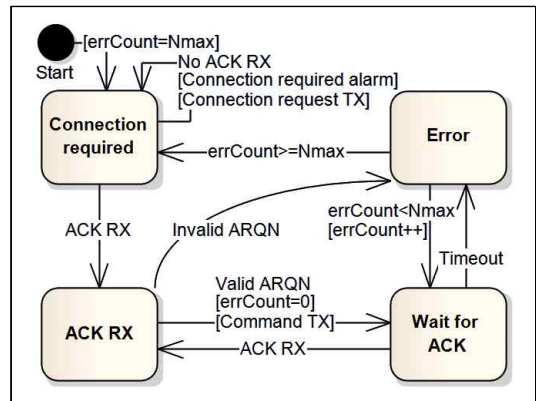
[errCount=Nmax]
Start
No ACK RX
[Connection required alarm]
[Connection request TX]

Connection required

errCount>=Nmax

Error

ACK RX

Invalid ARQN

errCount<Nmax
[errCount++]

Timeout

Valid ARQN
[errCount=0]
[Command TX]

ACK RX

Wait for ACK

ACK RX